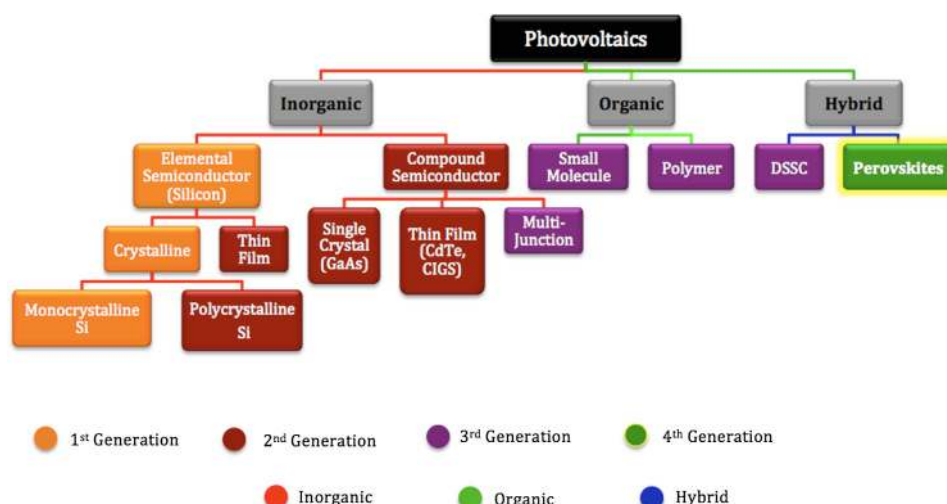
Photovoltaics

Inorganic

Organic

Hybrid

Elemental Semiconductor (Silicon)

Compound Semiconductor

Small Molecule

Polymer

DSSC

Perovskites

Crystalline

Thin Film

Single Crystal (GaAs)

Thin Film (CdTe, CIGS)

Multi-Junction

Monocrystalline Si

Polycrystalline Si

1st Generation

2nd Generation

3rd Generation

4th Generation

Inorganic

Organic

Hybrid